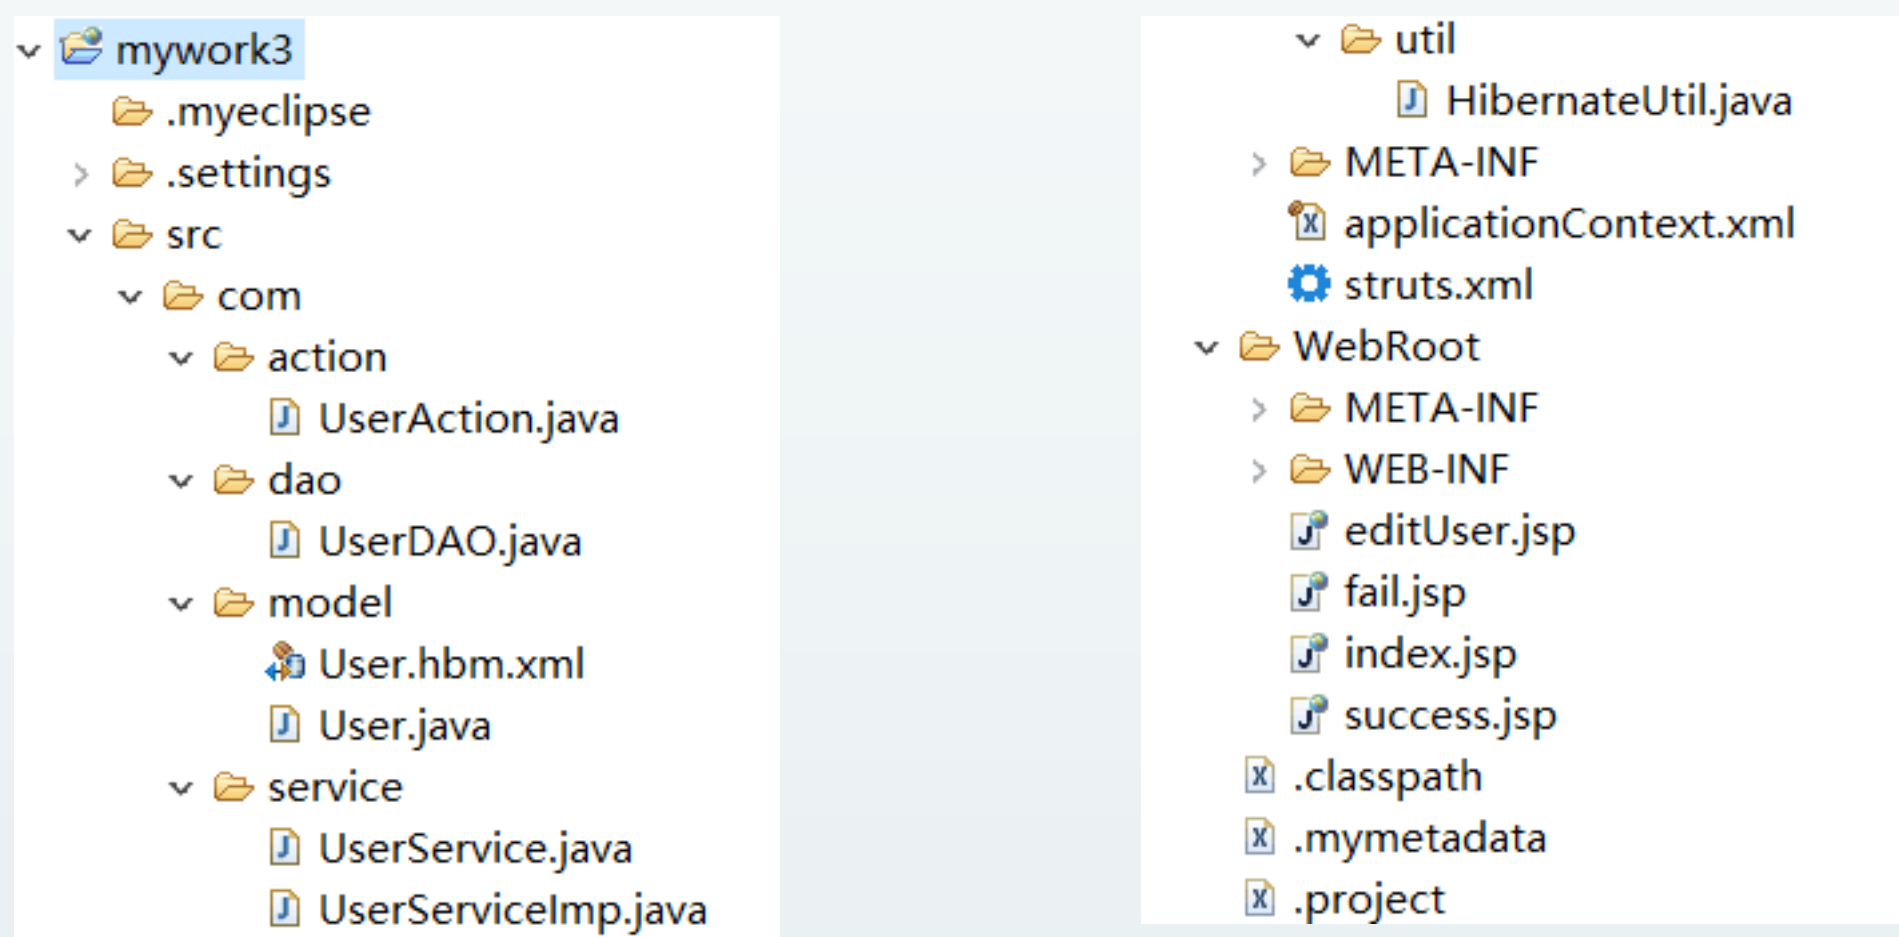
mywork3
.myeclipse
.settings
src
com
action
UserAction.java
dao
UserDAO.java
model
User.hbm.xml
User.java
service
UserService.java
UserServiceImp.java

util
HibernateUtil.java
META-INF
applicationContext.xml
struts.xml
WebRoot
META-INF
WEB-INF
editUser.jsp
fail.jsp
index.jsp
success.jsp
.classpath
.mymetadata
.project